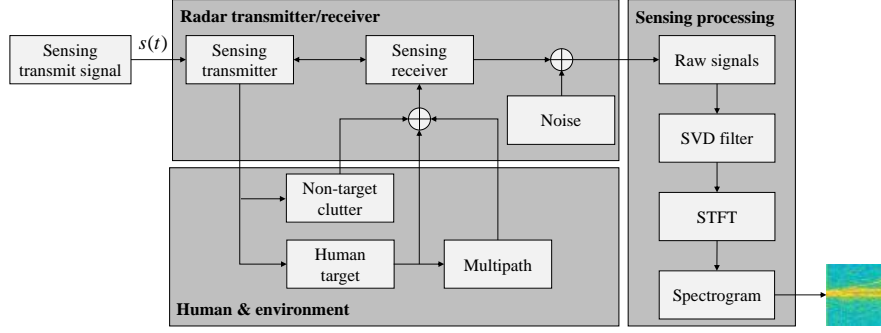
Radar transmitter/receiver

Sensing processing

Sensing transmit signal

$s(t)$

Sensing transmitter

Sensing receiver

Raw signals

Noise

SVD filter

Non-target clutter

STFT

Human target

Multipath

Spectrogram

Human & environment